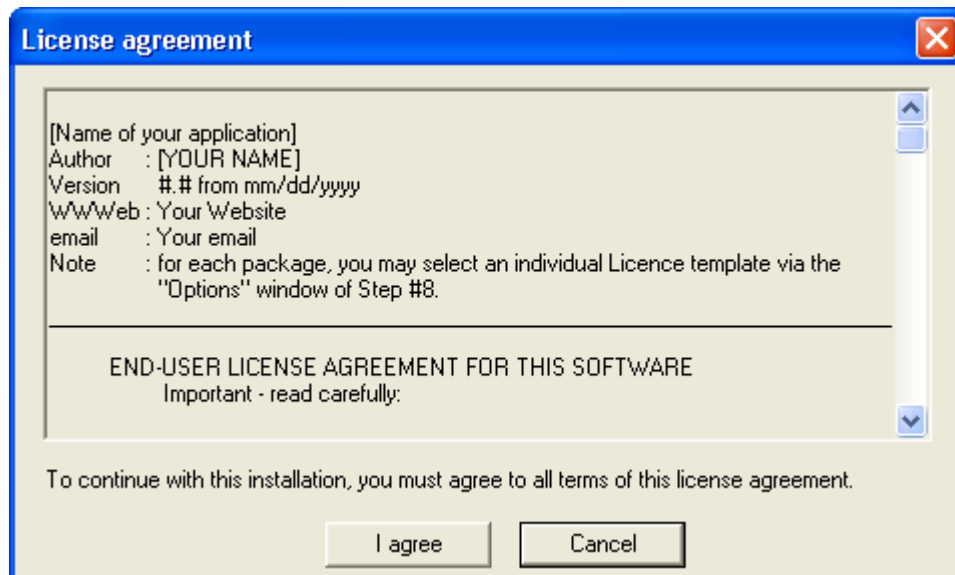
License agreement

[Name of your application]
Author : [YOUR NAME]
Version #.# from mm/dd/yyyy
WWWeb : Your Website
email : Your email
Note : for each package, you may select an individual Licence template via the "Options" window of Step #8.

END-USER LICENSE AGREEMENT FOR THIS SOFTWARE
Important - read carefully:

To continue with this installation, you must agree to all terms of this license agreement.

I agree | Cancel